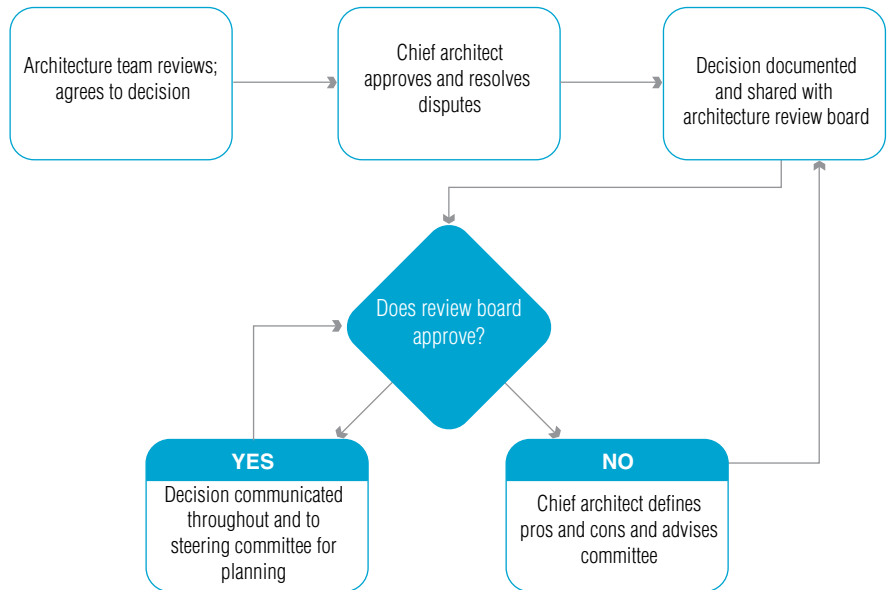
Architecture team reviews; agrees to decision

Chief architect approves and resolves disputes

Decision documented and shared with architecture review board

Does review board approve?

YES

Decision communicated throughout and to steering committee for planning

NO

Chief architect defines pros and cons and advises committee